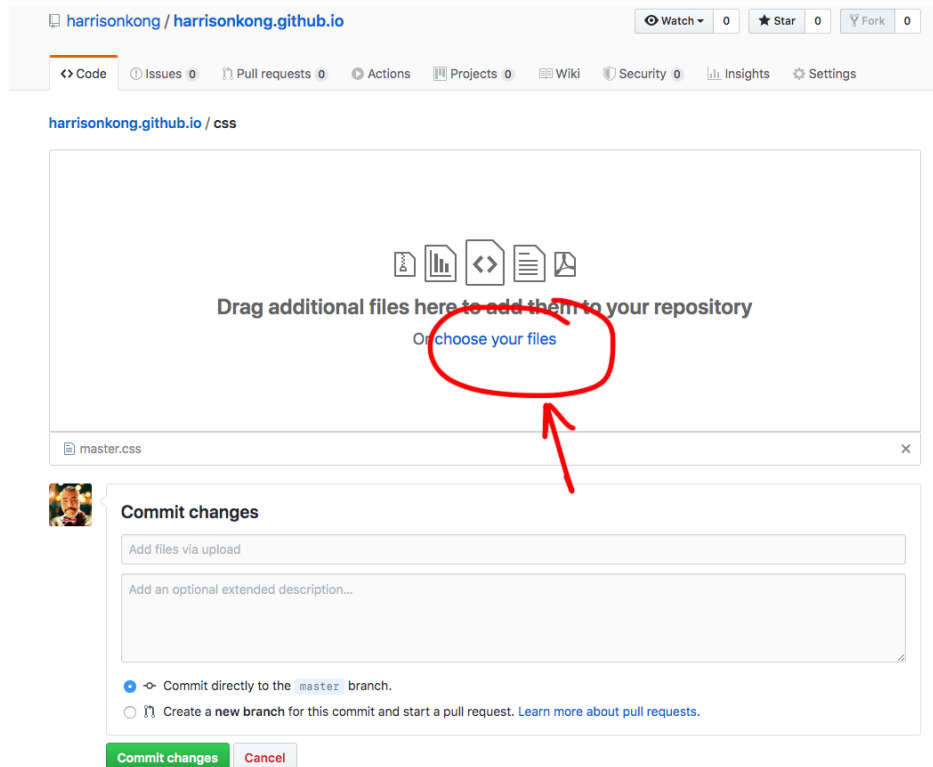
harrisonkong / harrisonkong.github.io

Watch 0 Star 0 Fork 0

Code Issues 0 Pull requests 0 Actions Projects 0 Wiki Security 0 Insights Settings

harrisonkong.github.io / css

Drag additional files here to add them to your repository

Or choose your files

master.css ×

Commit changes

Add files via upload

Add an optional extended description...

Commit directly to the master branch.

Create a new branch for this commit and start a pull request. Learn more about pull requests.

Commit changes Cancel